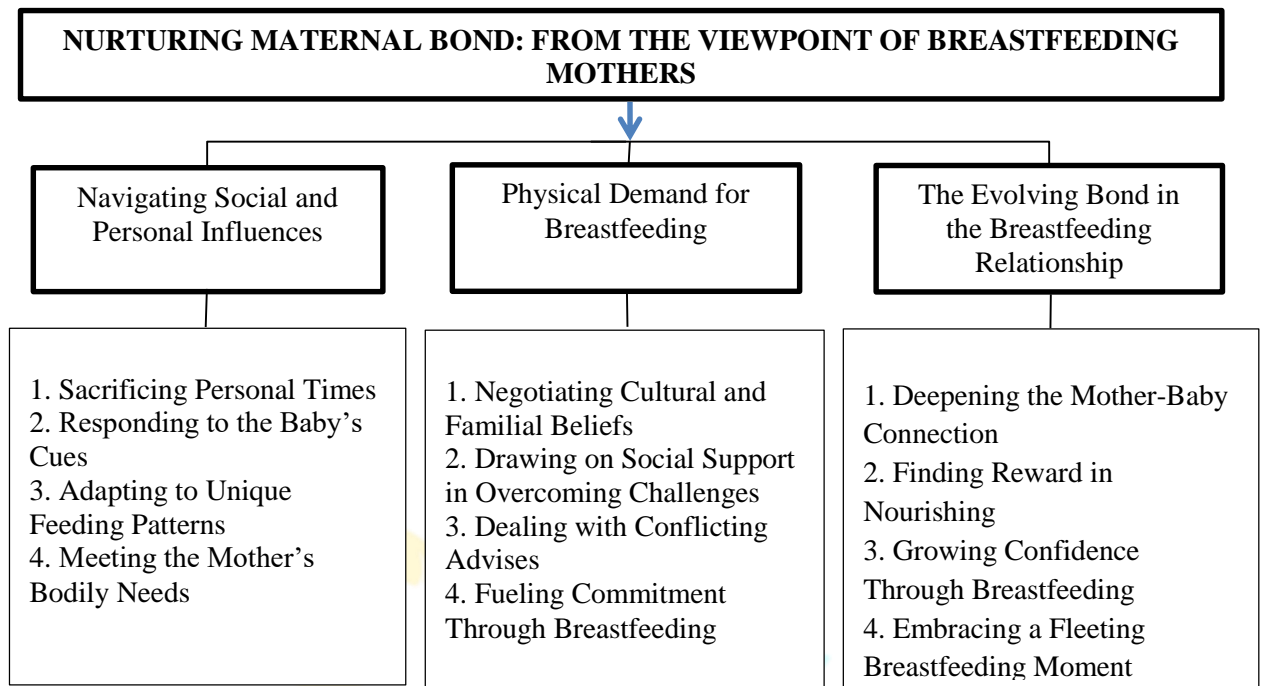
NURTURING MATERNAL BOND: FROM THE VIEWPOINT OF BREASTFEEDING MOTHERS

Navigating Social and Personal Influences

Physical Demand for Breastfeeding

The Evolving Bond in the Breastfeeding Relationship

1. Sacrificing Personal Times
2. Responding to the Baby's Cues
3. Adapting to Unique Feeding Patterns
4. Meeting the Mother's Bodily Needs

1. Negotiating Cultural and Familial Beliefs
2. Drawing on Social Support in Overcoming Challenges
3. Dealing with Conflicting Advises
4. Fueling Commitment Through Breastfeeding

1. Deepening the Mother-Baby Connection
2. Finding Reward in Nourishing
3. Growing Confidence Through Breastfeeding
4. Embracing a Fleeting Breastfeeding Moment